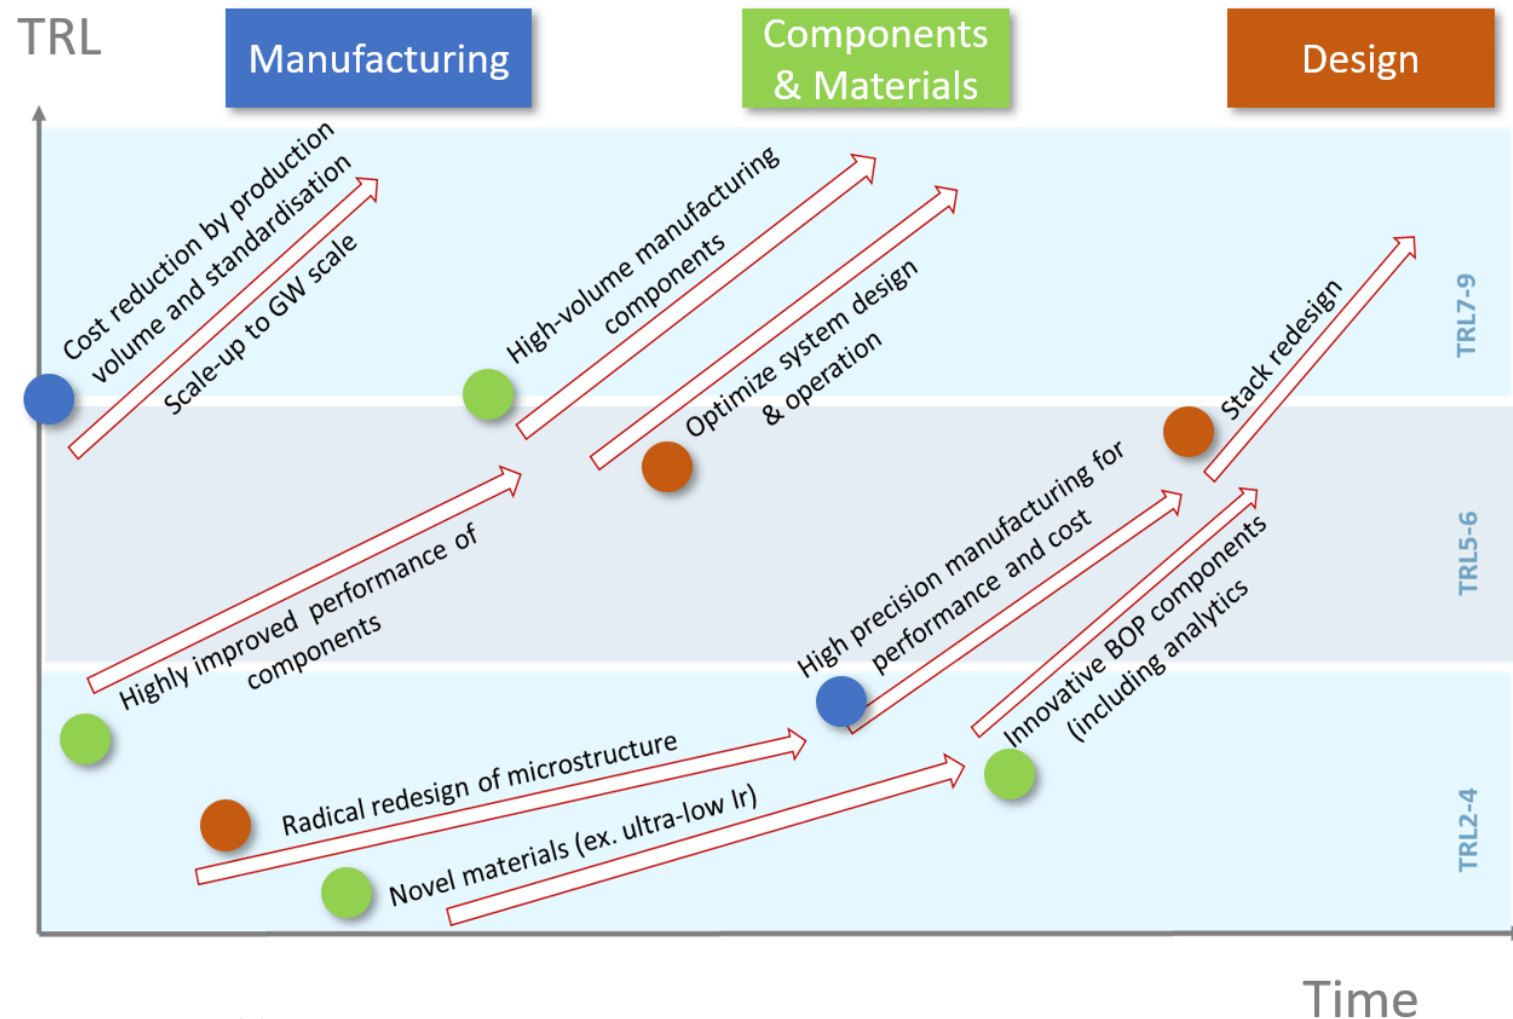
TRL

Manufacturing

Components & Materials

Design

Cost reduction by production volume and standardisation

Scale-up to GW scale

High-volume manufacturing components

Optimize system design & operation

Stack redesign

TRL7-9

Highly improved performance of components

High precision manufacturing for performance and cost

Innovative BOP components (including analytics

TRL5-6

Radical redesign of microstructure

Novel materials (ex. ultra-low Ir)

TRL2-4

Time